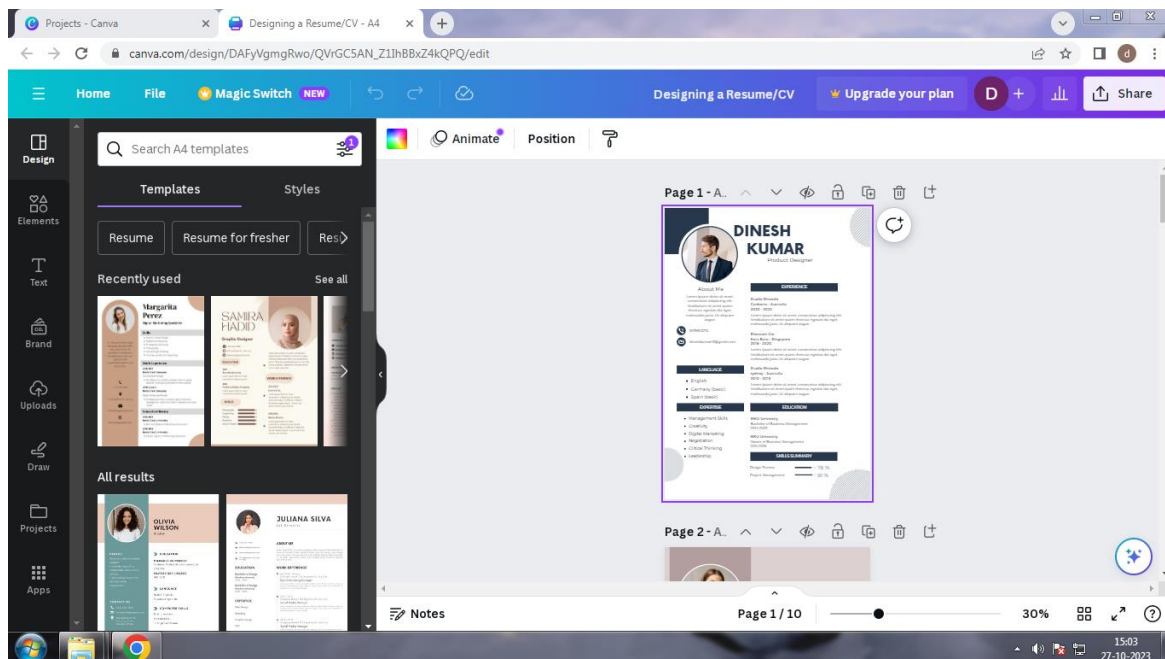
Projects - Canva
Designing a Resume/CV - A4
canva.com/design/DAFyVgmgRwo/QVrGC5AN_Z1IhBBxZ4kQPQ/edit

Home File Magic Switch NEW
Designing a Resume/CV
Upgrade your plan
D
Share

Design
Elements
Text
Brand
Uploads
Draw
Projects
Apps

Search A4 templates
Templates Styles
Resume Resume for fresher Res
Recently used See all
Margarita Perez
SAMIRA HADID
All results
OLIVIA WILSON
JULIANA SILVA

Animate Position

Page 1 - A..
DINESH KUMAR
Product Designer
About Me
EXPERIENCE
LANGUAGE
English
Germany (basic)
Spain (basic)
EXPERTISE
Management Skills
Creativity
Digital Marketing
Negotiation
Critical Thinking
Leadership
EDUCATION
SKILLS SUMMARY

Page 2 - A..

Notes
Page 1 / 10
30%

15:03
27-10-2023